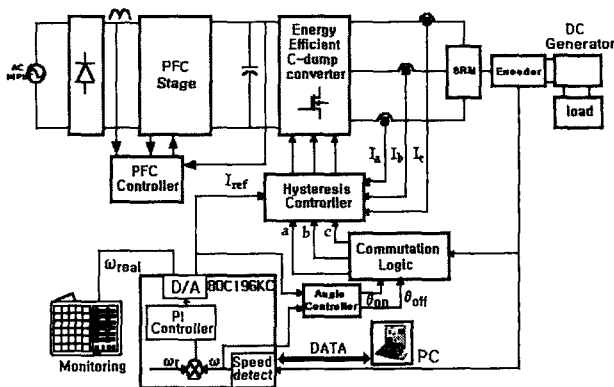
AC INPUT

PFC Stage

Energy Efficient C-dump converter

SRM

Encoder

DC Generator

load

PFC Controller

$I_{ref}$

$I_a$ $I_b$ $I_c$

Hysteresis Controller

a b c

Commutation Logic

$\omega_{real}$

D/A 80C196KC

Angle Controller

$\theta_{on}$ $\theta_{off}$

PI Controller

$\omega_r$ $\omega$

Speed detect

DATA

PC

Monitoring